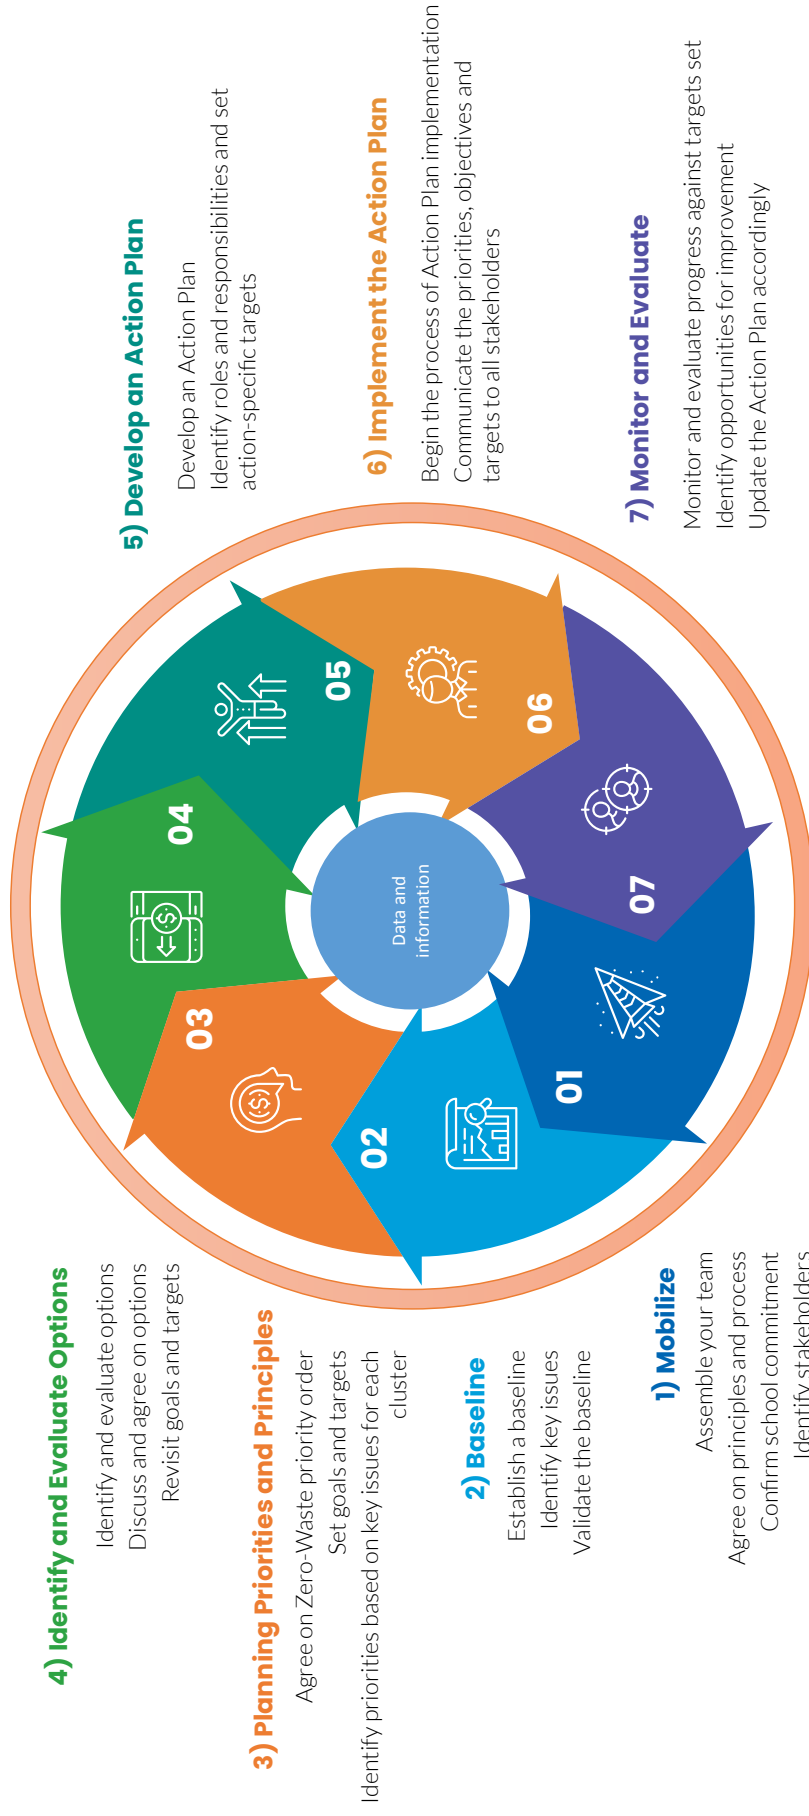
4) Identify and Evaluate Options

Identify and evaluate options
Discuss and agree on options
Revisit goals and targets

3) Planning Priorities and Principles

Agree on Zero-Waste priority order
Set goals and targets
Identify priorities based on key issues for each cluster

2) Baseline

Establish a baseline
Identify key issues
Validate the baseline

1) Mobilize

Assemble your team
Agree on principles and process
Confirm school commitment
Identify stakeholders

5) Develop an Action Plan

Develop an Action Plan
Identify roles and responsibilities and set action-specific targets

6) Implement the Action Plan

Begin the process of Action Plan implementation
Communicate the priorities, objectives and targets to all stakeholders

7) Monitor and Evaluate

Monitor and evaluate progress against targets set
Identify opportunities for improvement
Update the Action Plan accordingly

05

04

06

03

Data and information

07

02

01